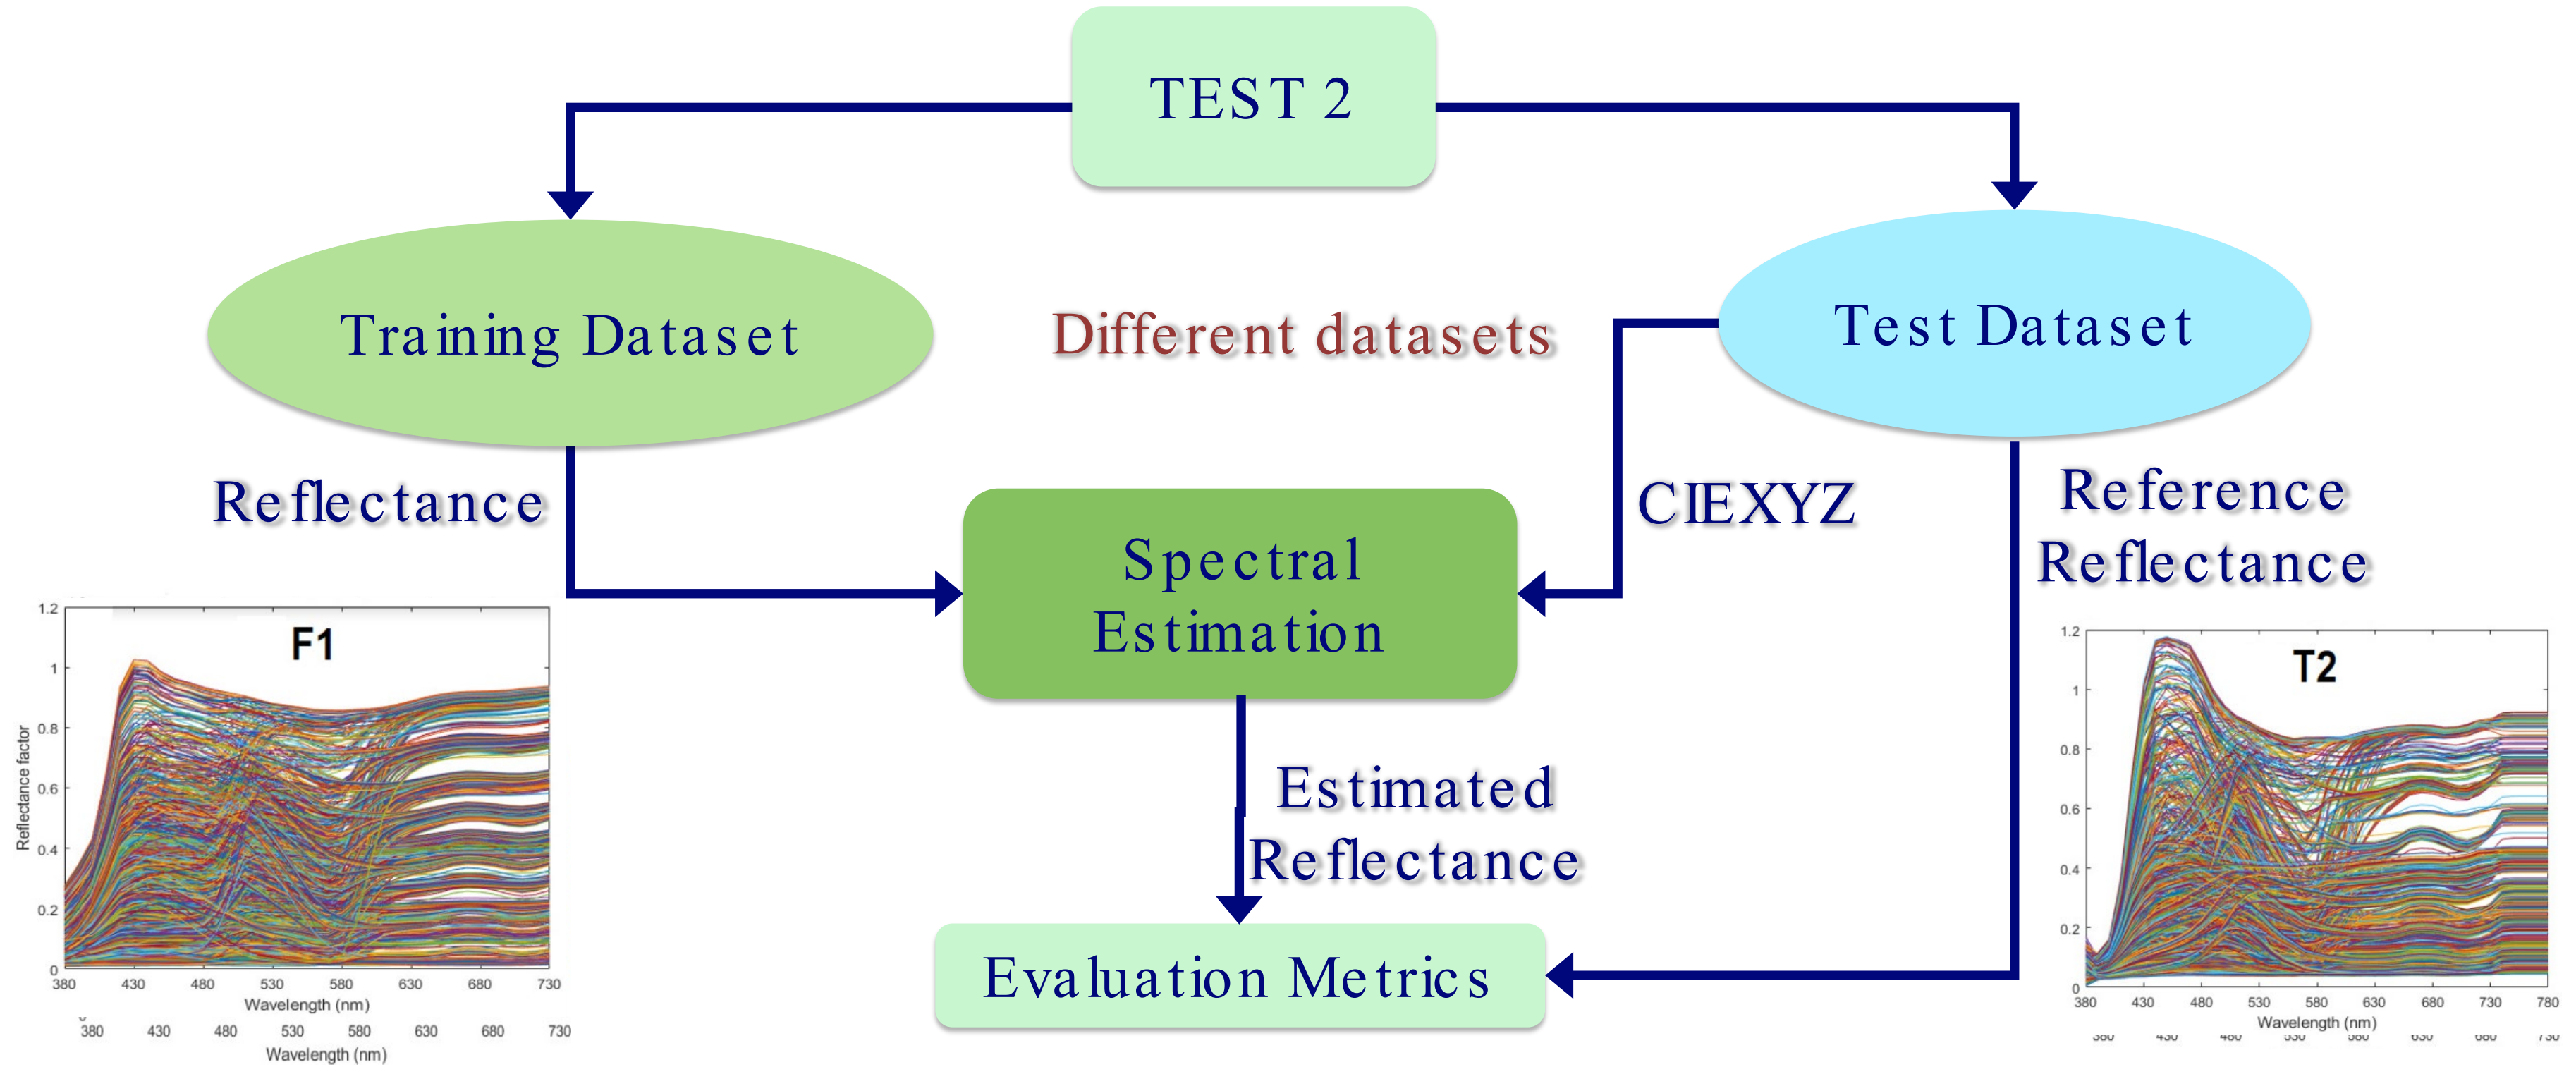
TEST 2

Training Dataset

Different datasets

Test Dataset

Reflectance

Spectral Estimation

CIEXYZ

Reference Reflectance

F1

1.2
1
0.8
0.6
0.4
0.2
0
Reflectance factor
380 430 480 530 580 630 680 730
Wavelength (nm)
380 430 480 530 580 630 680 730
Wavelength (nm)

Estimated Reflectance

Evaluation Metrics

T2

1.2
1
0.8
0.6
0.4
0.2
0
380 430 480 530 580 630 680 730 780
Wavelength (nm)
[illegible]